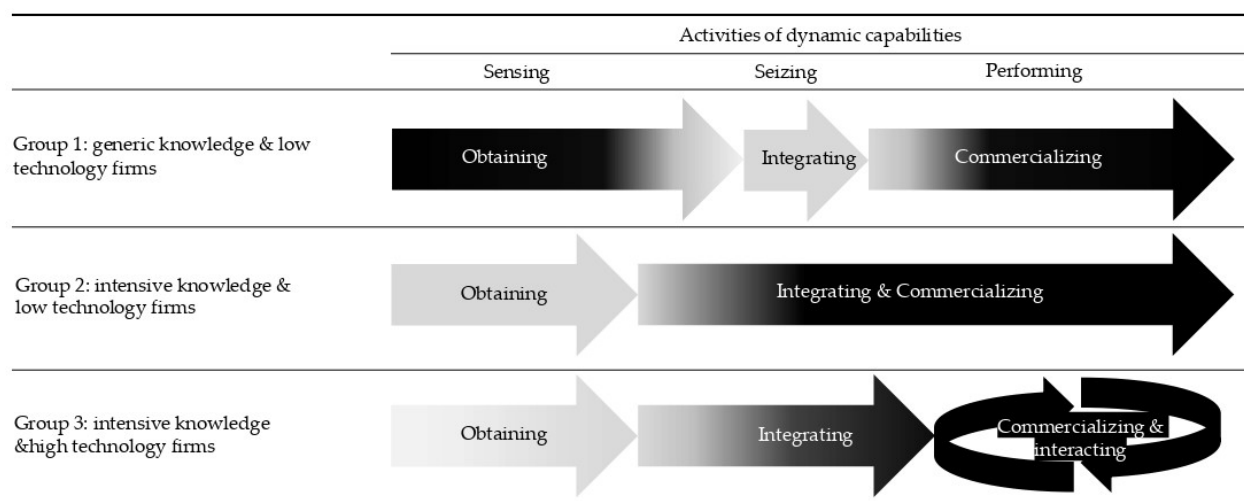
| | Activities of dynamic capabilities | | |
|---|---|---|---|
| | Sensing | Seizing | Performing |
| Group 1: generic knowledge & low technology firms | Obtaining | Integrating | Commercializing |
| Group 2: intensive knowledge & low technology firms | Obtaining | Integrating & Commercializing | |
| Group 3: intensive knowledge &high technology firms | Obtaining | Integrating | Commercializing & interacting |